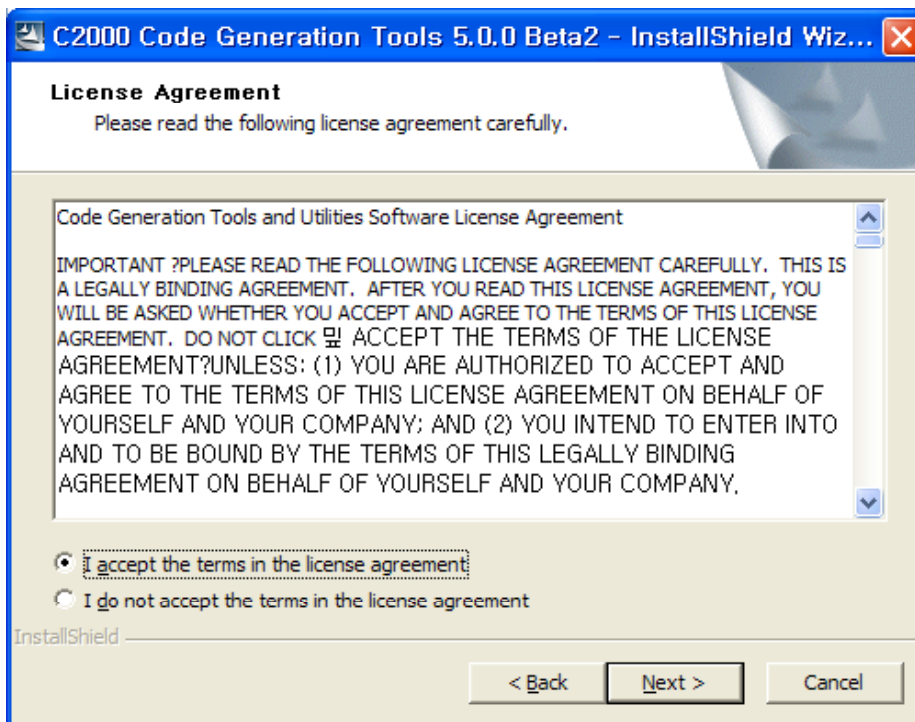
C2000 Code Generation Tools 5.0.0 Beta2 - InstallShield Wiz...

License Agreement
Please read the following license agreement carefully.

Code Generation Tools and Utilities Software License Agreement

IMPORTANT ?PLEASE READ THE FOLLOWING LICENSE AGREEMENT CAREFULLY. THIS IS A LEGALLY BINDING AGREEMENT. AFTER YOU READ THIS LICENSE AGREEMENT, YOU WILL BE ASKED WHETHER YOU ACCEPT AND AGREE TO THE TERMS OF THIS LICENSE AGREEMENT. DO NOT CLICK 밒 ACCEPT THE TERMS OF THE LICENSE AGREEMENT?UNLESS: (1) YOU ARE AUTHORIZED TO ACCEPT AND AGREE TO THE TERMS OF THIS LICENSE AGREEMENT ON BEHALF OF YOURSELF AND YOUR COMPANY; AND (2) YOU INTEND TO ENTER INTO AND TO BE BOUND BY THE TERMS OF THIS LEGALLY BINDING AGREEMENT ON BEHALF OF YOURSELF AND YOUR COMPANY.

I accept the terms in the license agreement
I do not accept the terms in the license agreement

InstallShield

< Back
Next >
Cancel